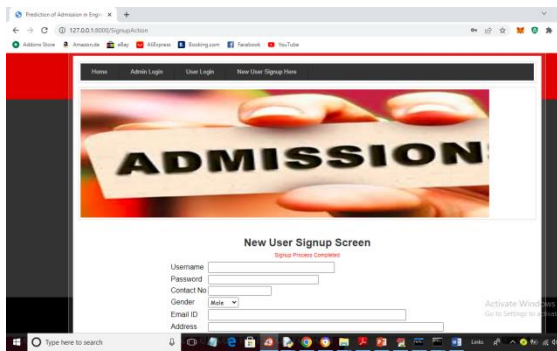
Prediction of Admission in Engin ×
+
127.0.0.1:8000/SignupAction
Addons Store Amazon.de eBay AliExpress Booking.com Facebook YouTube
Home Admin Login User Login New User Signup Here
ADMISSION
New User Signup Screen
Signup Process Completed
Username
Password
Contact No
Gender Male
Email ID
Address
Activate Windows
Go to Settings to activate Windows.
Type here to search
Links